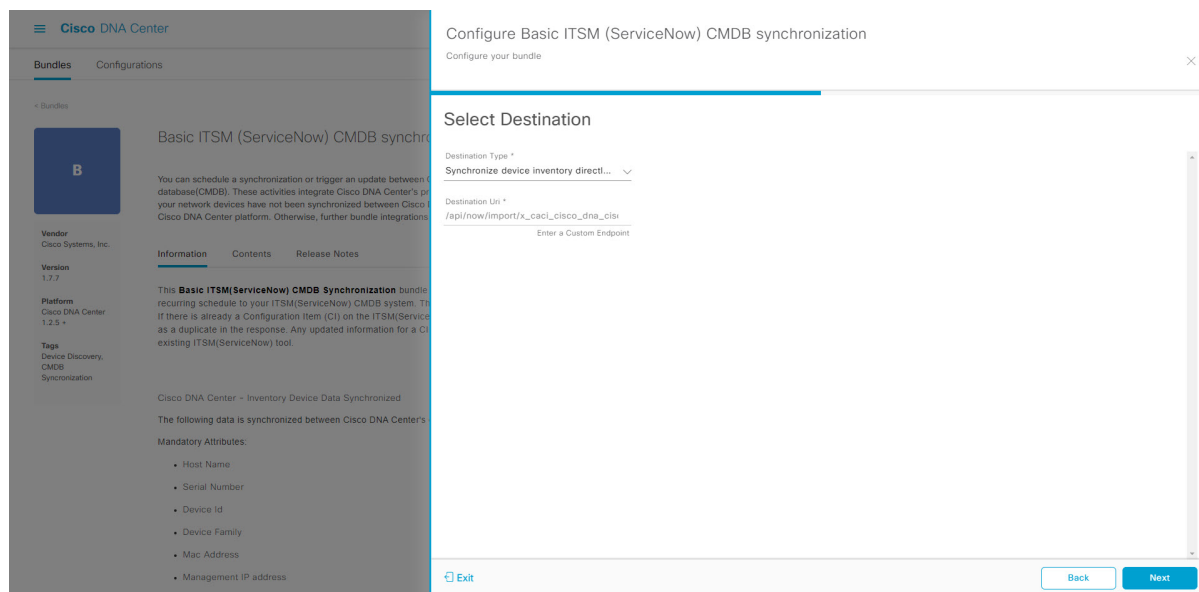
Cisco DNA Center

Bundles Configurations

< Bundles

B

Vendor
Cisco Systems, Inc.

Version
1.7.7

Platform
Cisco DNA Center
1.2.5 +

Tags
Device Discovery, CMDB Syncronization

Basic ITSM (ServiceNow) CMDB synchr

You can schedule a synchronization or trigger an update between database(CMDB). These activities integrate Cisco DNA Center's pr your network devices have not been synchronized between Cisco Cisco DNA Center platform. Otherwise, further bundle integrations

Information Contents Release Notes

This **Basic ITSM(ServiceNow) CMDB Synchronization** bundle recurring schedule to your ITSM(ServiceNow) CMDB system. Th If there is already a Configuration Item (CI) on the ITSM(Service as a duplicate in the response. Any updated information for a CI existing ITSM(ServiceNow) tool.

Cisco DNA Center - Inventory Device Data Synchronized

The following data is synchronized between Cisco DNA Center's

Mandatory Attributes:

• Host Name
• Serial Number
• Device Id
• Device Family
• Mac Address
• Management IP address

Configure Basic ITSM (ServiceNow) CMDB synchronization
Configure your bundle

Select Destination

Destination Type *
Synchronize device inventory directl...

Destination Uri *
/api/now/import/x_caci_cisco_dna_cis
Enter a Custom Endpoint

Exit

Back Next